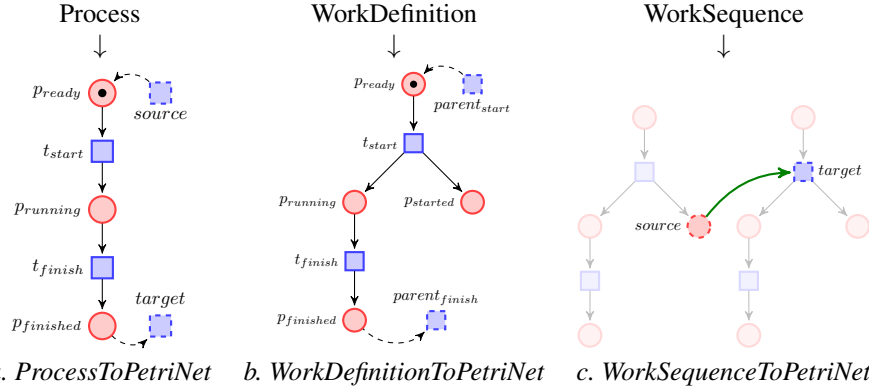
Process
↓
$p_{ready}$
$source$
$t_{start}$
$p_{running}$
$t_{finish}$
$target$
$p_{finished}$
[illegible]. ProcessToPetriNet

WorkDefinition
↓
$p_{ready}$
$parent_{start}$
$t_{start}$
$p_{running}$
$p_{started}$
$t_{finish}$
$parent_{finish}$
$p_{finished}$
b. WorkDefinitionToPetriNet

WorkSequence
↓
$target$
$source$
c. WorkSequenceToPetriNet